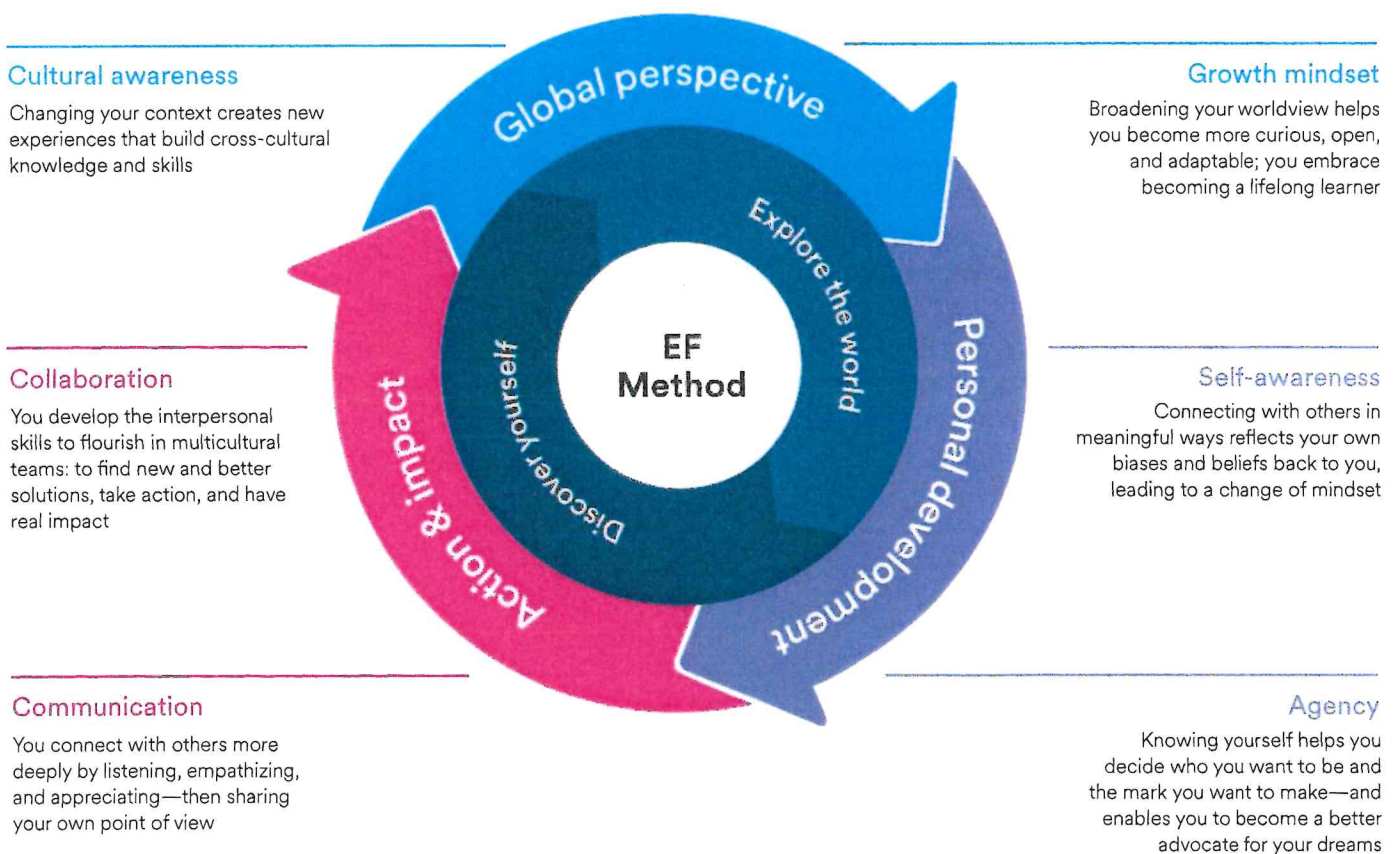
Cultural awareness

Changing your context creates new experiences that build cross-cultural knowledge and skills

Global perspective

Growth mindset

Broadening your worldview helps you become more curious, open, and adaptable; you embrace becoming a lifelong learner

Explore the world

EF Method

Discover yourself

Collaboration

You develop the interpersonal skills to flourish in multicultural teams: to find new and better solutions, take action, and have real impact

Action & impact

Personal development

Self-awareness

Connecting with others in meaningful ways reflects your own biases and beliefs back to you, leading to a change of mindset

Communication

You connect with others more deeply by listening, empathizing, and appreciating—then sharing your own point of view

Agency

Knowing yourself helps you decide who you want to be and the mark you want to make—and enables you to become a better advocate for your dreams